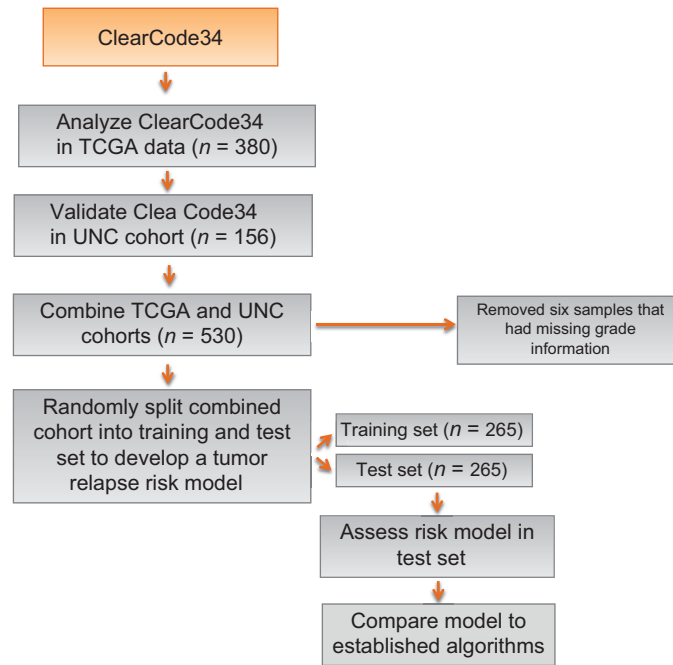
ClearCode34

Analyze ClearCode34 in TCGA data ($n$ = 380)

Validate Clea Code34 in UNC cohort ($n$ = 156)

Combine TCGA and UNC cohorts ($n$ = 530)

Removed six samples that had missing grade information

Randomly split combined cohort into training and test set to develop a tumor relapse risk model

Training set ($n$ = 265)

Test set ($n$ = 265)

Assess risk model in test set

Compare model to established algorithms